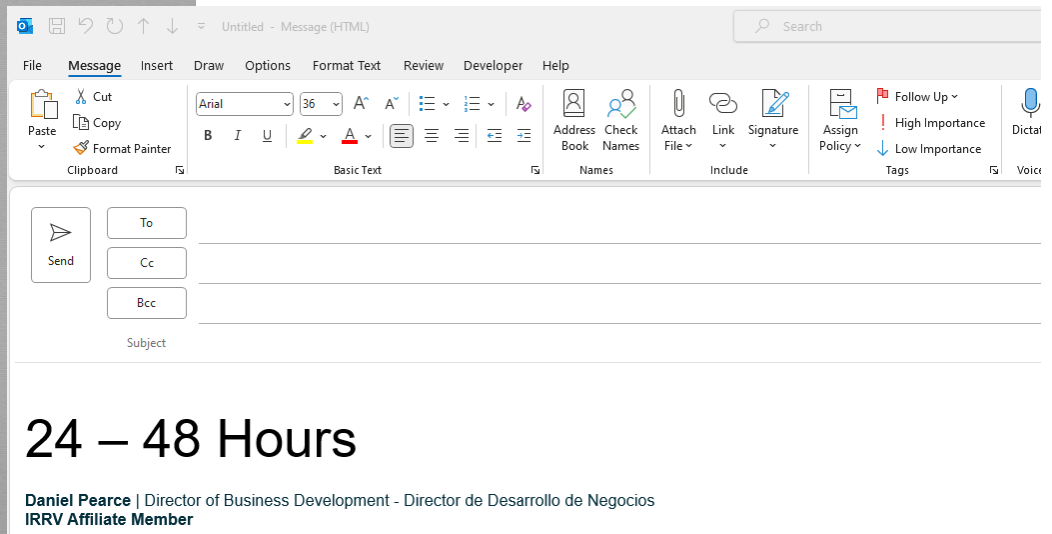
Untitled - Message (HTML)

Search

File Message Insert Draw Options Format Text Review Developer Help

Paste
Cut
Copy
Format Painter
Clipboard

Arial 36
B I U
Basic Text

Address Book
Check Names
Names

Attach File
Link
Signature
Include

Assign Policy
Follow Up
High Importance
Low Importance
Tags

Dictat
Voice

Send
To
Cc
Bcc
Subject

24 – 48 Hours

**Daniel Pearce** | Director of Business Development - Director de Desarrollo de Negocios
**IRRV Affiliate Member**